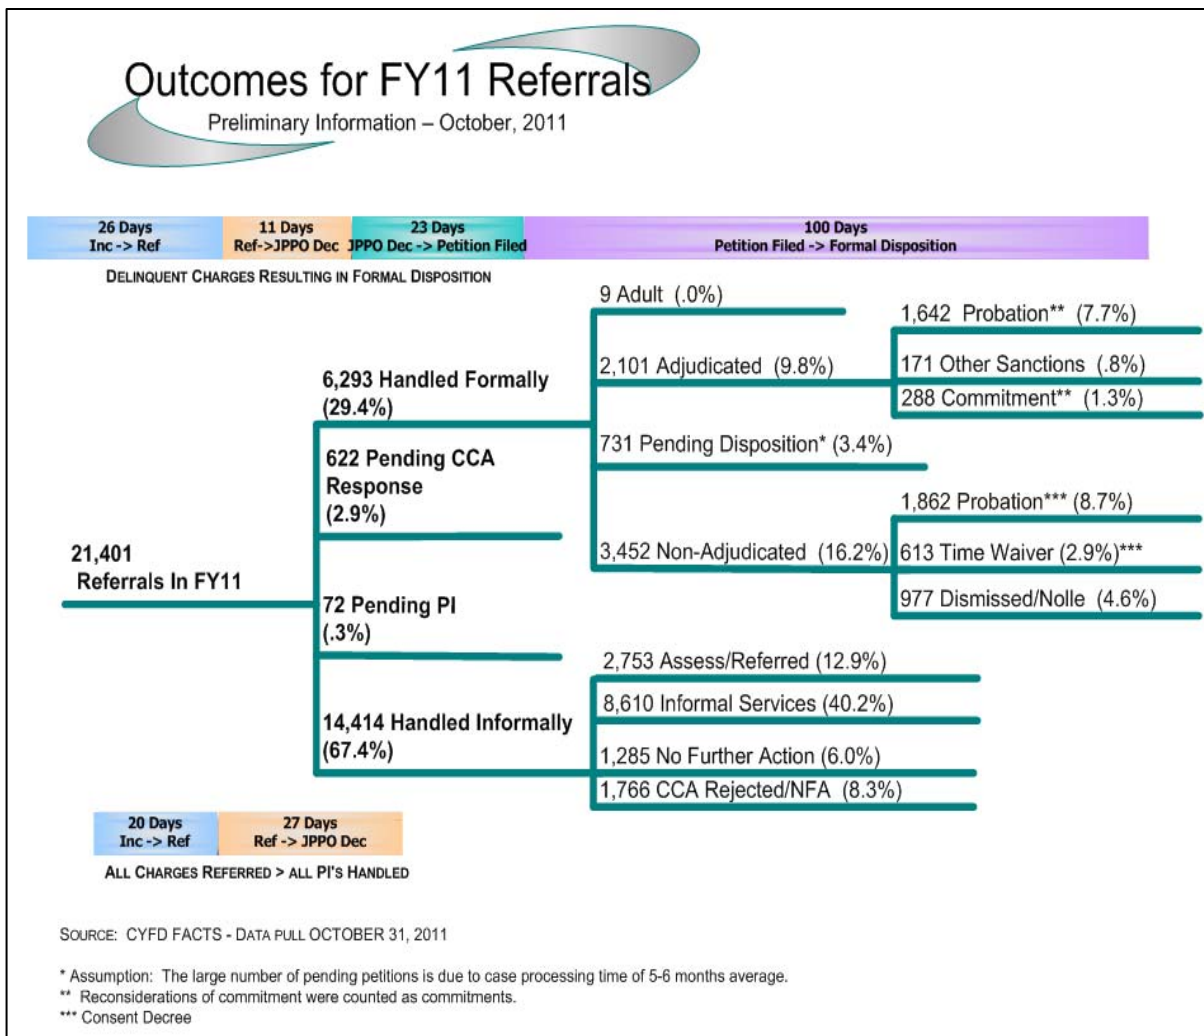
Outcomes for FY11 Referrals

Preliminary Information – October, 2011

26 Days
Inc -> Ref

11 Days
Ref->JPPO Dec

23 Days
JPPO Dec -> Petition Filed

100 Days
Petition Filed -> Formal Disposition

DELINQUENT CHARGES RESULTING IN FORMAL DISPOSITION

21,401
Referrals In FY11

6,293 Handled Formally
(29.4%)

622 Pending CCA Response
(2.9%)

72 Pending PI
(.3%)

14,414 Handled Informally
(67.4%)

9 Adult (.0%)

2,101 Adjudicated (9.8%)

731 Pending Disposition* (3.4%)

3,452 Non-Adjudicated (16.2%)

1,642 Probation** (7.7%)

171 Other Sanctions (.8%)

288 Commitment** (1.3%)

1,862 Probation*** (8.7%)

613 Time Waiver (2.9%)***

977 Dismissed/Nolle (4.6%)

2,753 Assess/Referred (12.9%)

8,610 Informal Services (40.2%)

1,285 No Further Action (6.0%)

1,766 CCA Rejected/NFA (8.3%)

20 Days
Inc -> Ref

27 Days
Ref -> JPPO Dec

ALL CHARGES REFERRED > ALL PI'S HANDLED

SOURCE: CYFD FACTS - DATA PULL OCTOBER 31, 2011

* Assumption: The large number of pending petitions is due to case processing time of 5-6 months average.
** Reconsiderations of commitment were counted as commitments.
*** Consent Decree